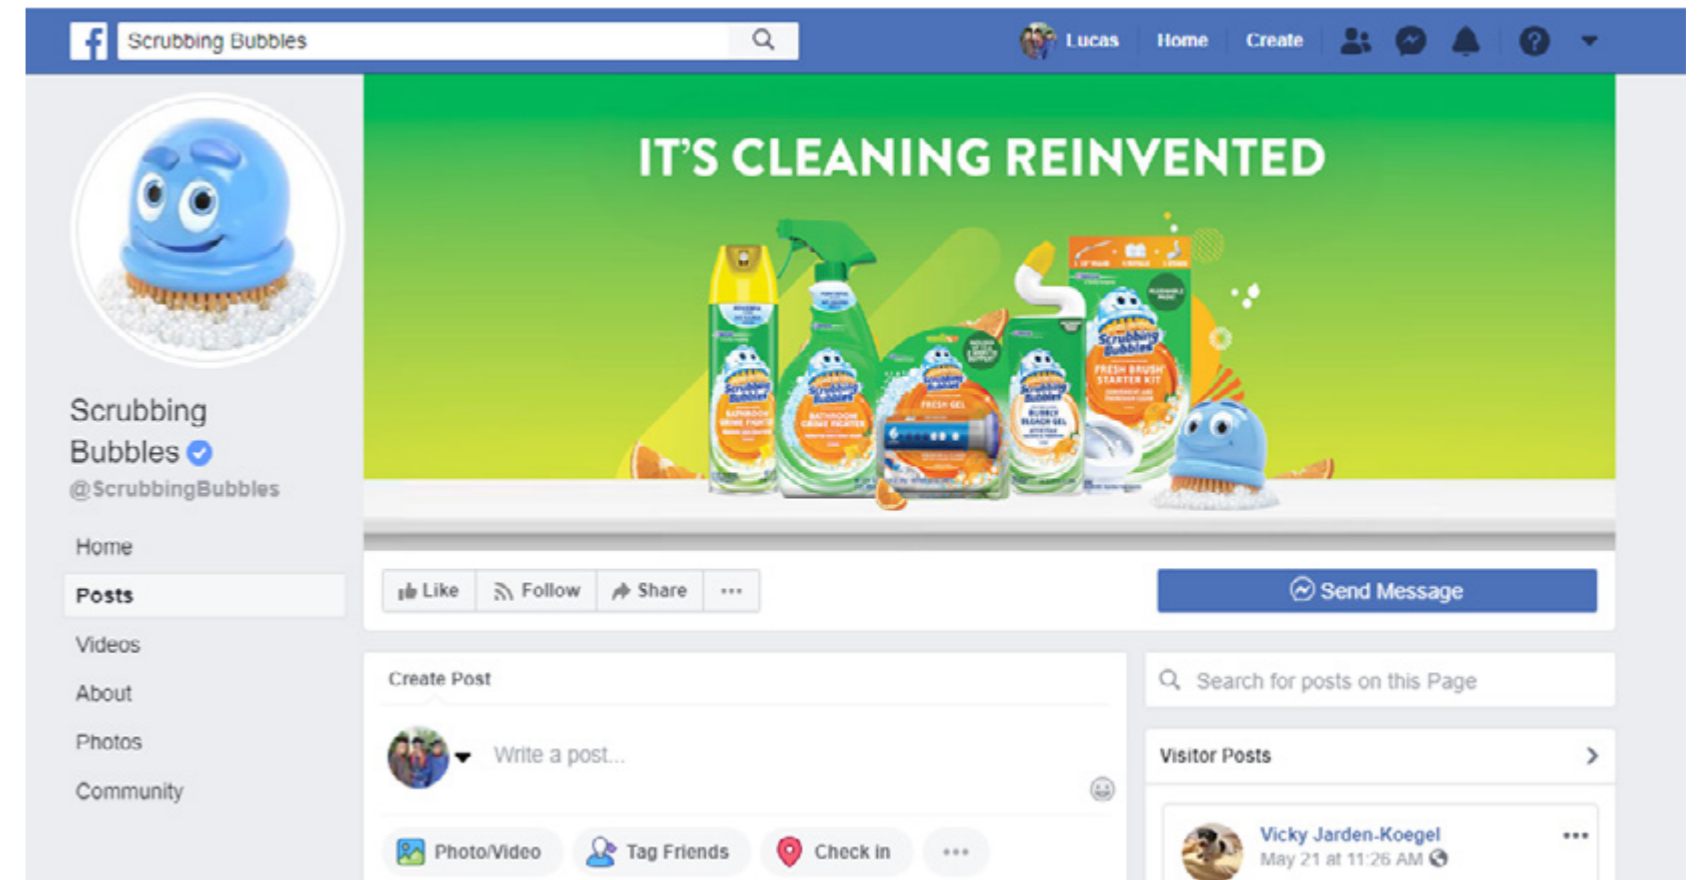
f Scrubbing Bubbles

Lucas Home Create

IT'S CLEANING REINVENTED

Scrubbing Bubbles
@ScrubbingBubbles

Home
Posts
Videos
About
Photos
Community

Like Follow Share ···

Send Message

Create Post

Write a post...

Photo/Video Tag Friends Check in ···

Search for posts on this Page

Visitor Posts

Vicky Jarden-Koegel
May 21 at 11:26 AM

···